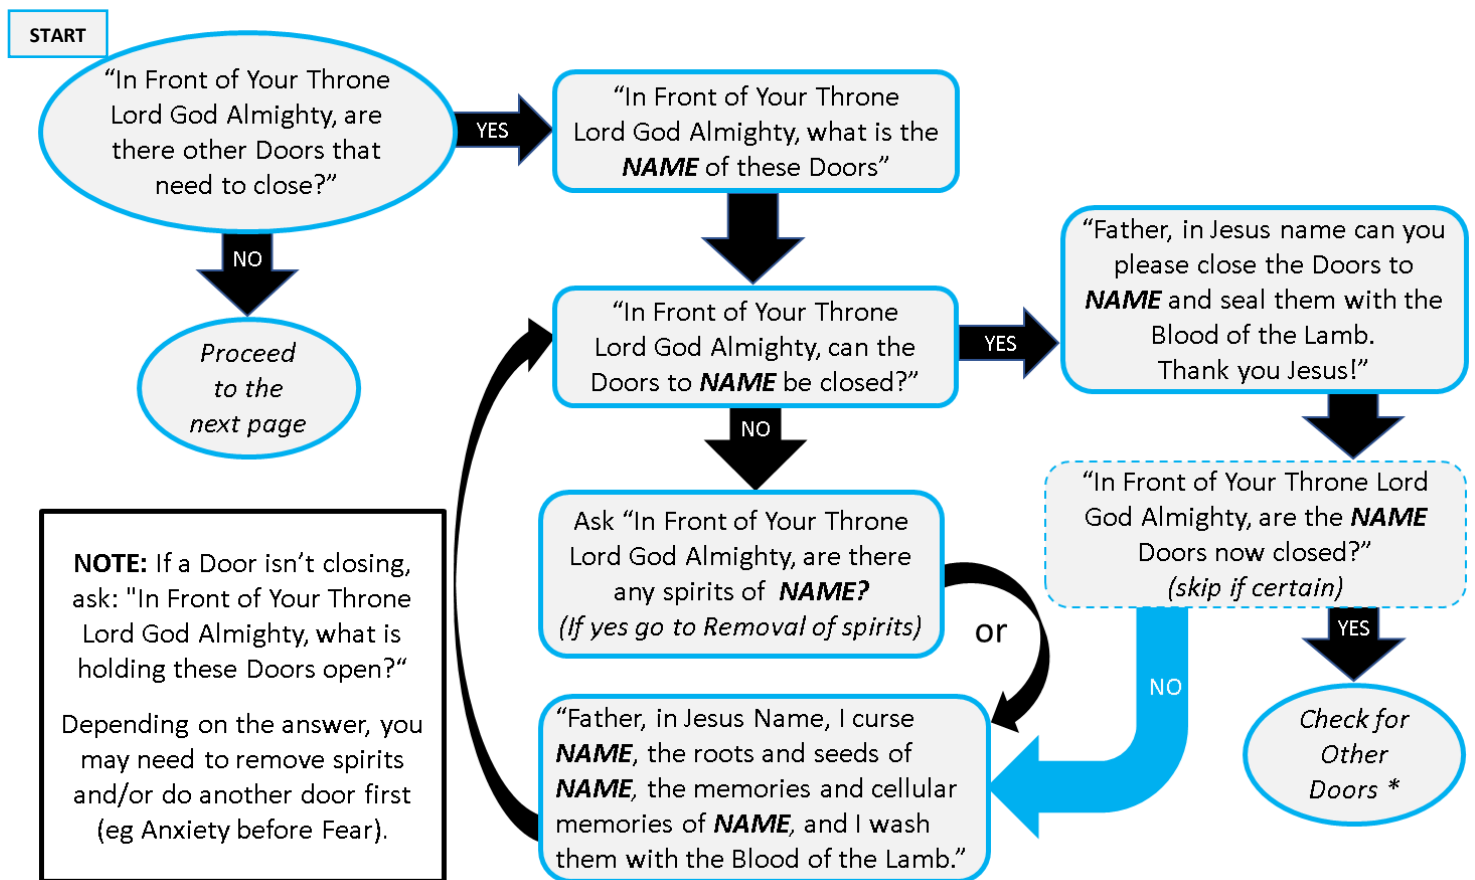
START

“In Front of Your Throne Lord God Almighty, are there other Doors that need to close?”

YES

“In Front of Your Throne Lord God Almighty, what is the *NAME* of these Doors”

NO

Proceed to the next page

“In Front of Your Throne Lord God Almighty, can the Doors to *NAME* be closed?”

YES

“Father, in Jesus name can you please close the Doors to *NAME* and seal them with the Blood of the Lamb. Thank you Jesus!”

NO

Ask “In Front of Your Throne Lord God Almighty, are there any spirits of *NAME?* (If yes go to Removal of spirits)

or

“In Front of Your Throne Lord God Almighty, are the *NAME* Doors now closed?” (skip if certain)

YES

NO

Check for Other Doors *

NOTE: If a Door isn’t closing, ask: "In Front of Your Throne Lord God Almighty, what is holding these Doors open?“

Depending on the answer, you may need to remove spirits and/or do another door first (eg Anxiety before Fear).

“Father, in Jesus Name, I curse *NAME*, the roots and seeds of *NAME*, the memories and cellular memories of *NAME*, and I wash them with the Blood of the Lamb.”